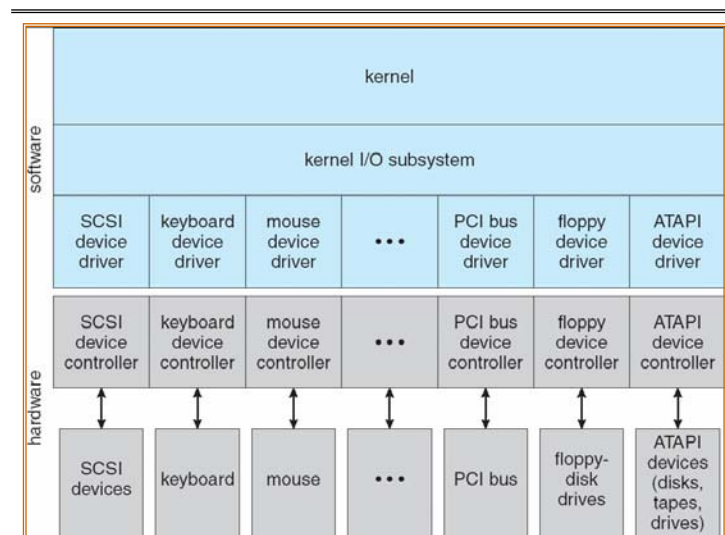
software

kernel

kernel I/O subsystem

| SCSI device driver | keyboard device driver | mouse device driver | • • • | PCI bus device driver | floppy device driver | ATAPI device driver |
|---|---|---|---|---|---|---|

hardware

| SCSI device controller | keyboard device controller | mouse device controller | • • • | PCI bus device controller | floppy device controller | ATAPI device controller |
|---|---|---|---|---|---|---|
| SCSI devices | keyboard | mouse | • • • | PCI bus | floppy-disk drives | ATAPI devices (disks, tapes, drives) |